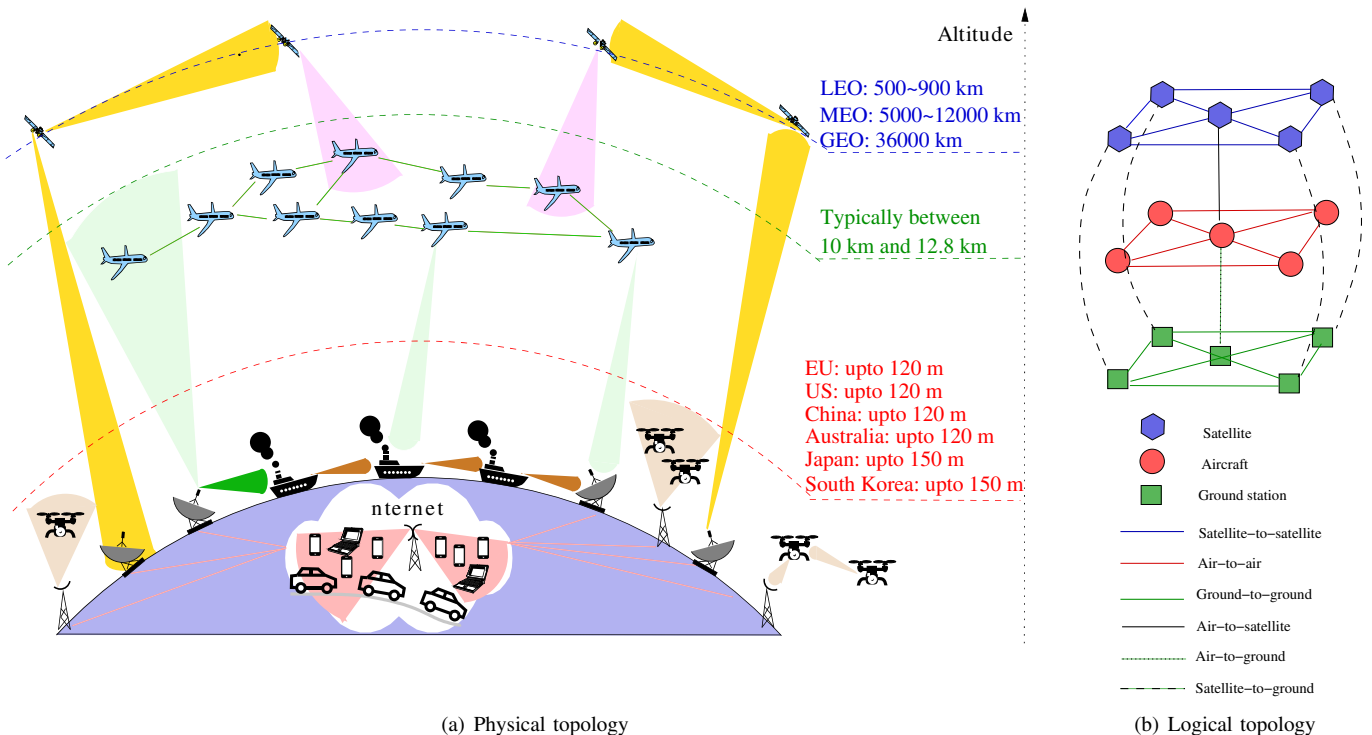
Altitude

LEO: 500~900 km
MEO: 5000~12000 km
GEO: 36000 km

Typically between
10 km and 12.8 km

EU: upto 120 m
US: upto 120 m
China: upto 120 m
Australia: upto 120 m
Japan: upto 150 m
South Korea: upto 150 m

nternet

Satellite
Aircraft
Ground station
Satellite−to−satellite
Air−to−air
Ground−to−ground
Air−to−satellite
Air−to−ground
Satellite−to−ground

(a) Physical topology

(b) Logical topology